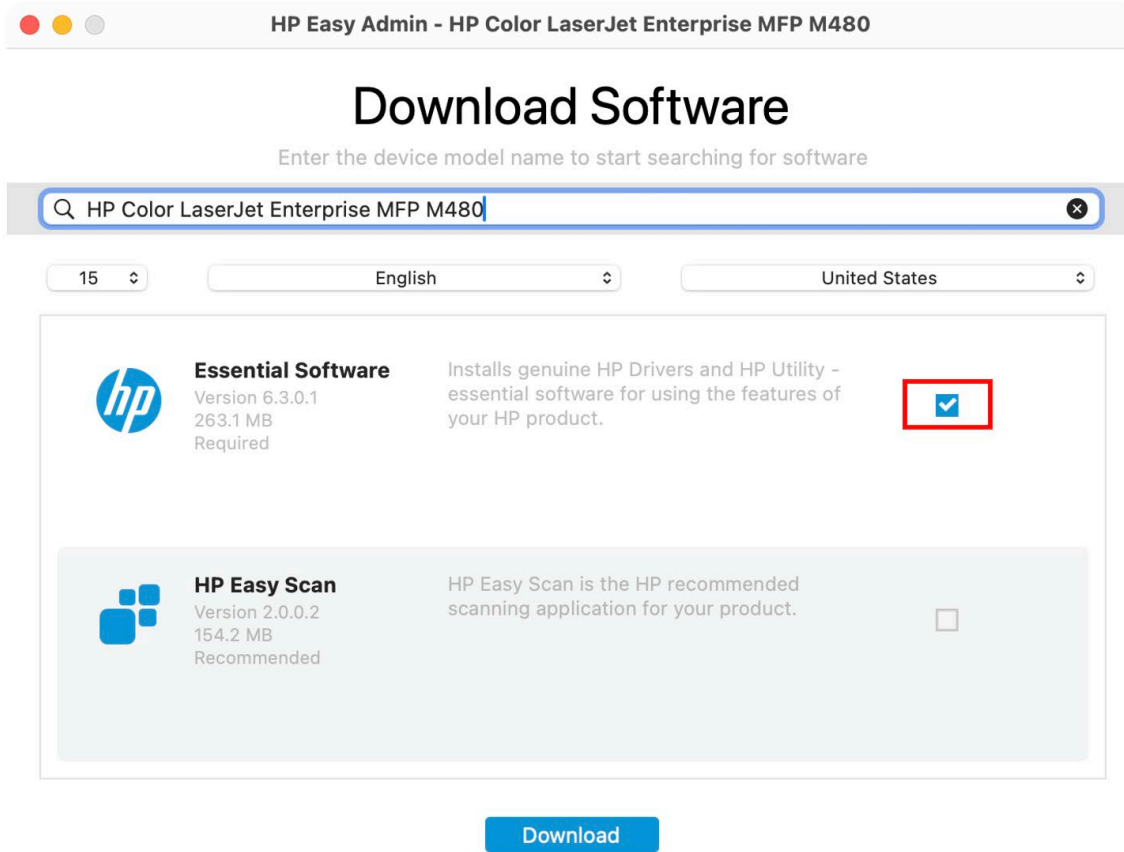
HP Easy Admin - HP Color LaserJet Enterprise MFP M480

Download Software

Enter the device model name to start searching for software

HP Color LaserJet Enterprise MFP M480

15

English

United States

hp

Essential Software
Version 6.3.0.1
263.1 MB
Required

Installs genuine HP Drivers and HP Utility - essential software for using the features of your HP product.

HP Easy Scan
Version 2.0.0.2
154.2 MB
Recommended

HP Easy Scan is the HP recommended scanning application for your product.

Download